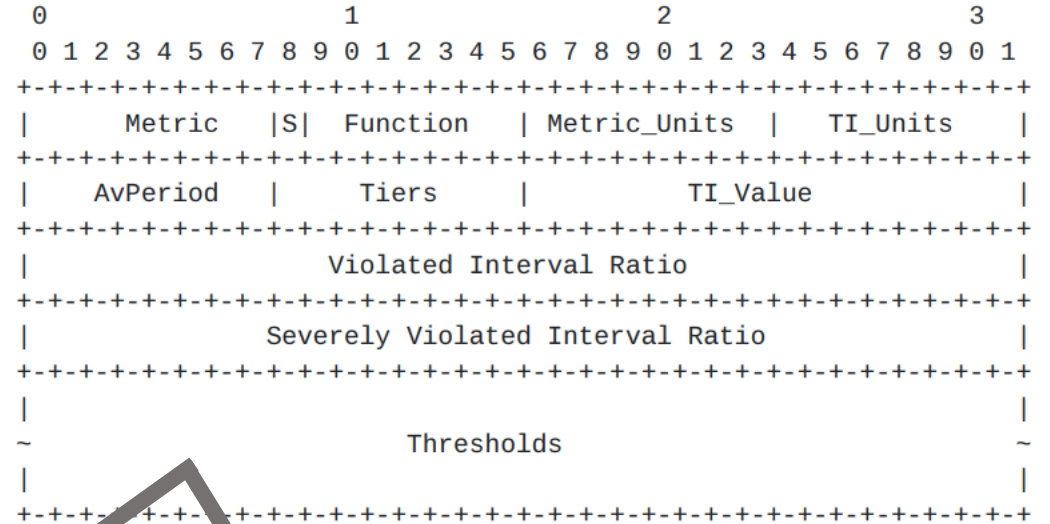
0                   1                   2                   3
 0 1 2 3 4 5 6 7 8 9 0 1 2 3 4 5 6 7 8 9 0 1 2 3 4 5 6 7 8 9 0 1
+-+-+-+-+-+-+-+-+-+-+-+-+-+-+-+-+-+-+-+-+-+-+-+-+-+-+-+-+-+-+-+-+
|     Metric    |S|  Function   | Metric_Units  |   TI_Units    |
+-+-+-+-+-+-+-+-+-+-+-+-+-+-+-+-+-+-+-+-+-+-+-+-+-+-+-+-+-+-+-+-+
|   AvPeriod    |     Tiers     |           TI_Value            |
+-+-+-+-+-+-+-+-+-+-+-+-+-+-+-+-+-+-+-+-+-+-+-+-+-+-+-+-+-+-+-+-+
|                   Violated Interval Ratio                     |
+-+-+-+-+-+-+-+-+-+-+-+-+-+-+-+-+-+-+-+-+-+-+-+-+-+-+-+-+-+-+-+-+
|               Severely Violated Interval Ratio                |
+-+-+-+-+-+-+-+-+-+-+-+-+-+-+-+-+-+-+-+-+-+-+-+-+-+-+-+-+-+-+-+-+
|                                                               |
~                          Thresholds                           ~
|                                                               |
+-+-+-+-+-+-+-+-+-+-+-+-+-+-+-+-+-+-+-+-+-+-+-+-+-+-+-+-+-+-+-+-+